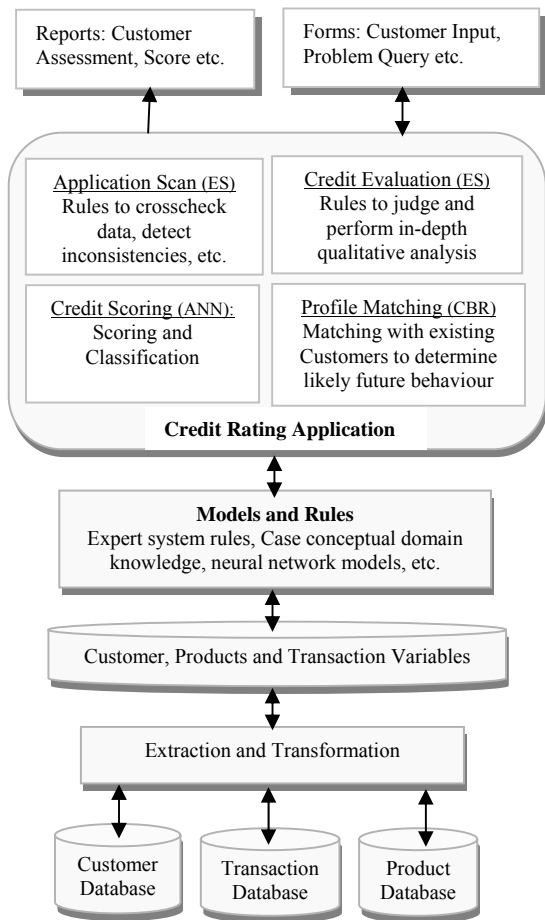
Reports: Customer Assessment, Score etc.

Forms: Customer Input, Problem Query etc.

Application Scan (ES)
Rules to crosscheck data, detect inconsistencies, etc.

Credit Evaluation (ES)
Rules to judge and perform in-depth qualitative analysis

Credit Scoring (ANN):
Scoring and Classification

Profile Matching (CBR)
Matching with existing Customers to determine likely future behaviour

Credit Rating Application

Models and Rules
Expert system rules, Case conceptual domain knowledge, neural network models, etc.

Customer, Products and Transaction Variables

Extraction and Transformation

Customer Database

Transaction Database

Product Database